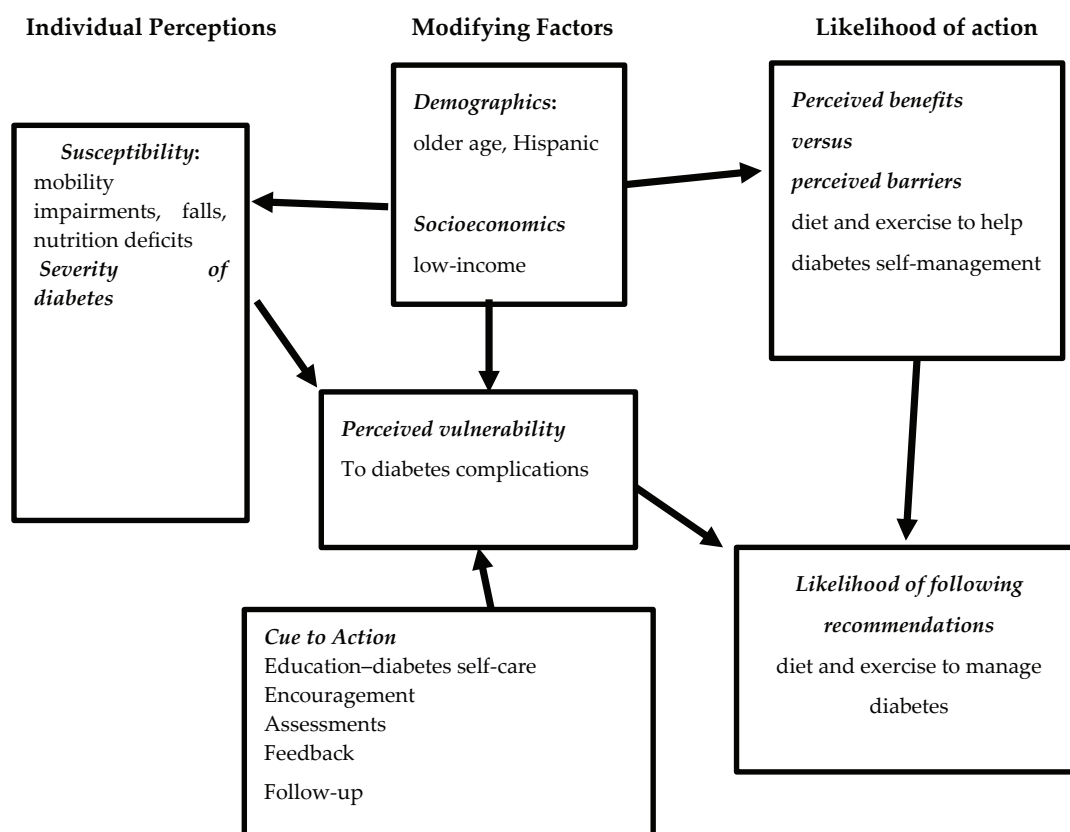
Individual Perceptions

Modifying Factors

Likelihood of action

Demographics:
older age, Hispanic

Socioeconomics
low-income

Perceived benefits
versus
perceived barriers
diet and exercise to help diabetes self-management

Susceptibility:
mobility impairments, falls, nutrition deficits
Severity of diabetes

Perceived vulnerability
To diabetes complications

Likelihood of following recommendations
diet and exercise to manage diabetes

Cue to Action
Education–diabetes self-care
Encouragement
Assessments
Feedback
Follow-up